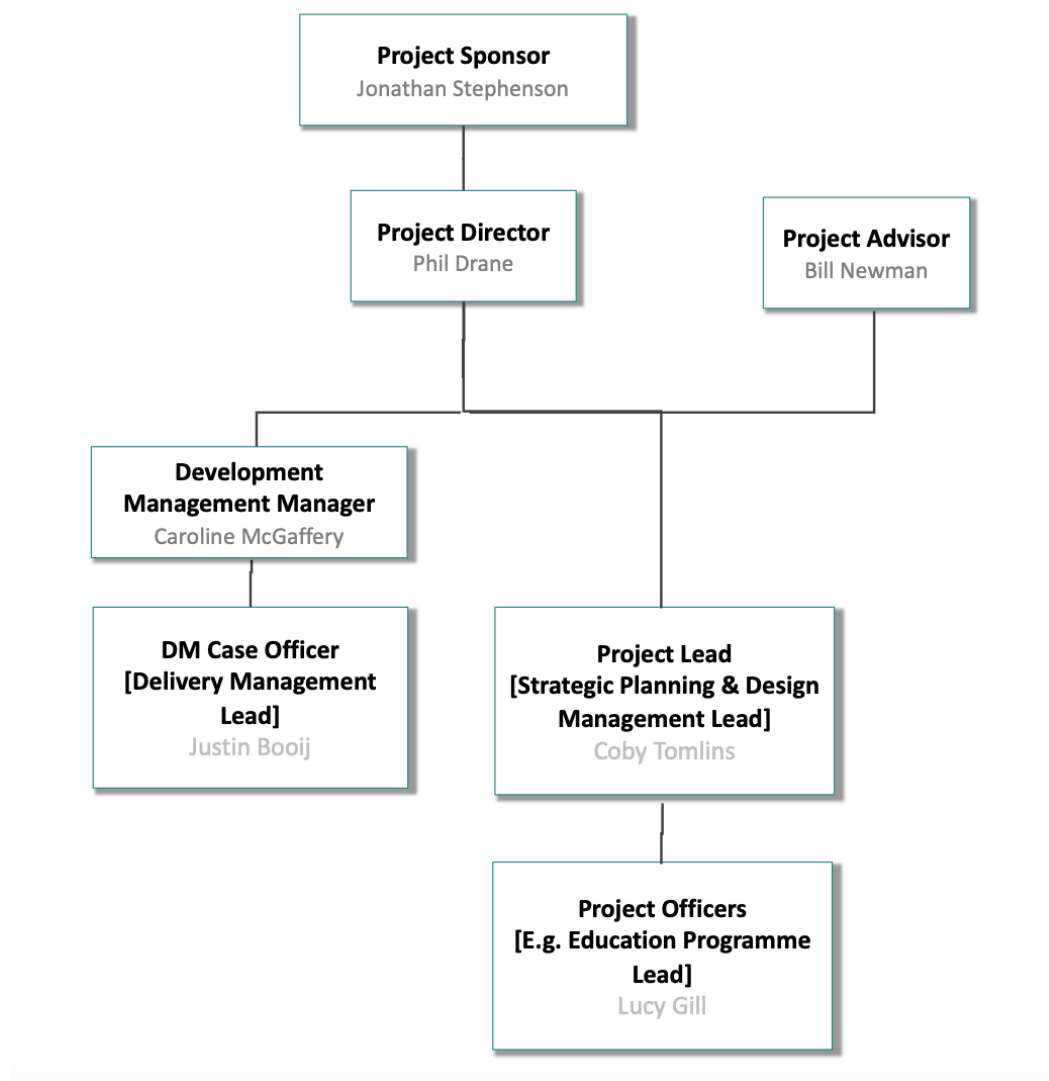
Project Sponsor
Jonathan Stephenson

Project Director
Phil Drane

Project Advisor
Bill Newman

Development Management Manager
Caroline McGaffery

DM Case Officer [Delivery Management Lead]
Justin Booij

Project Lead [Strategic Planning & Design Management Lead]
Coby Tomlins

Project Officers [E.g. Education Programme Lead]
Lucy Gill